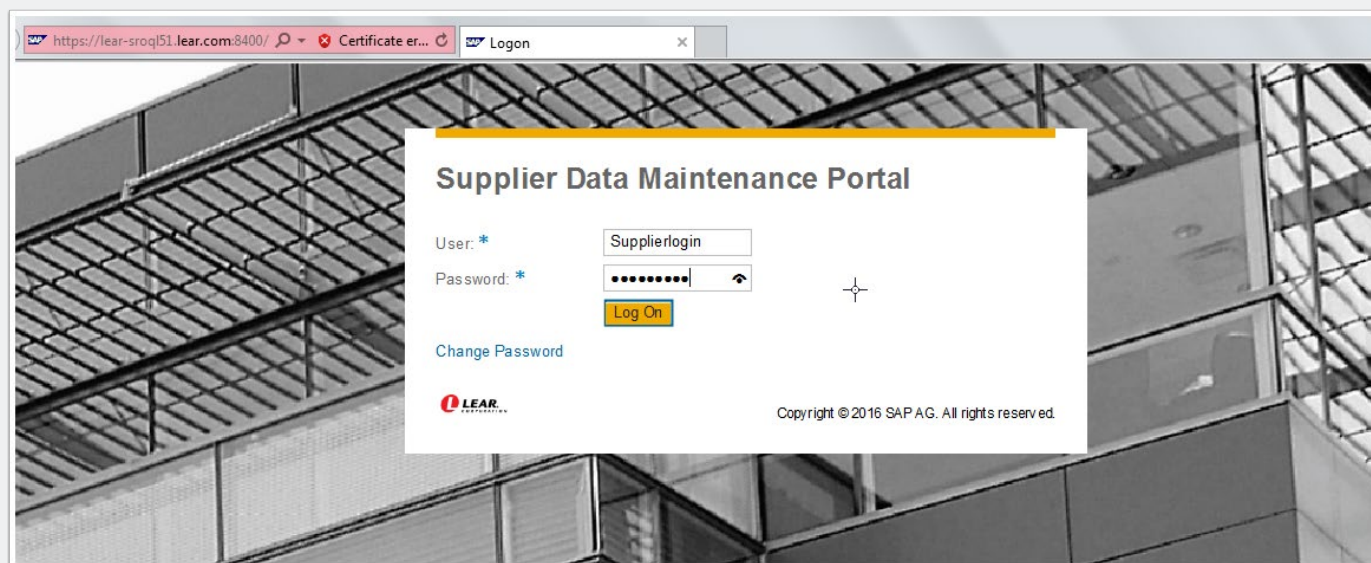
SAP https://lear-sroql51.lear.com:8400/ Certificate er...

SAP Logon ×

Supplier Data Maintenance Portal

User: *
Supplierlogin

Password: *
•••••••••

Log On

Change Password

LEAR. CORPORATION

Copyright © 2016 SAP AG. All rights reserved.